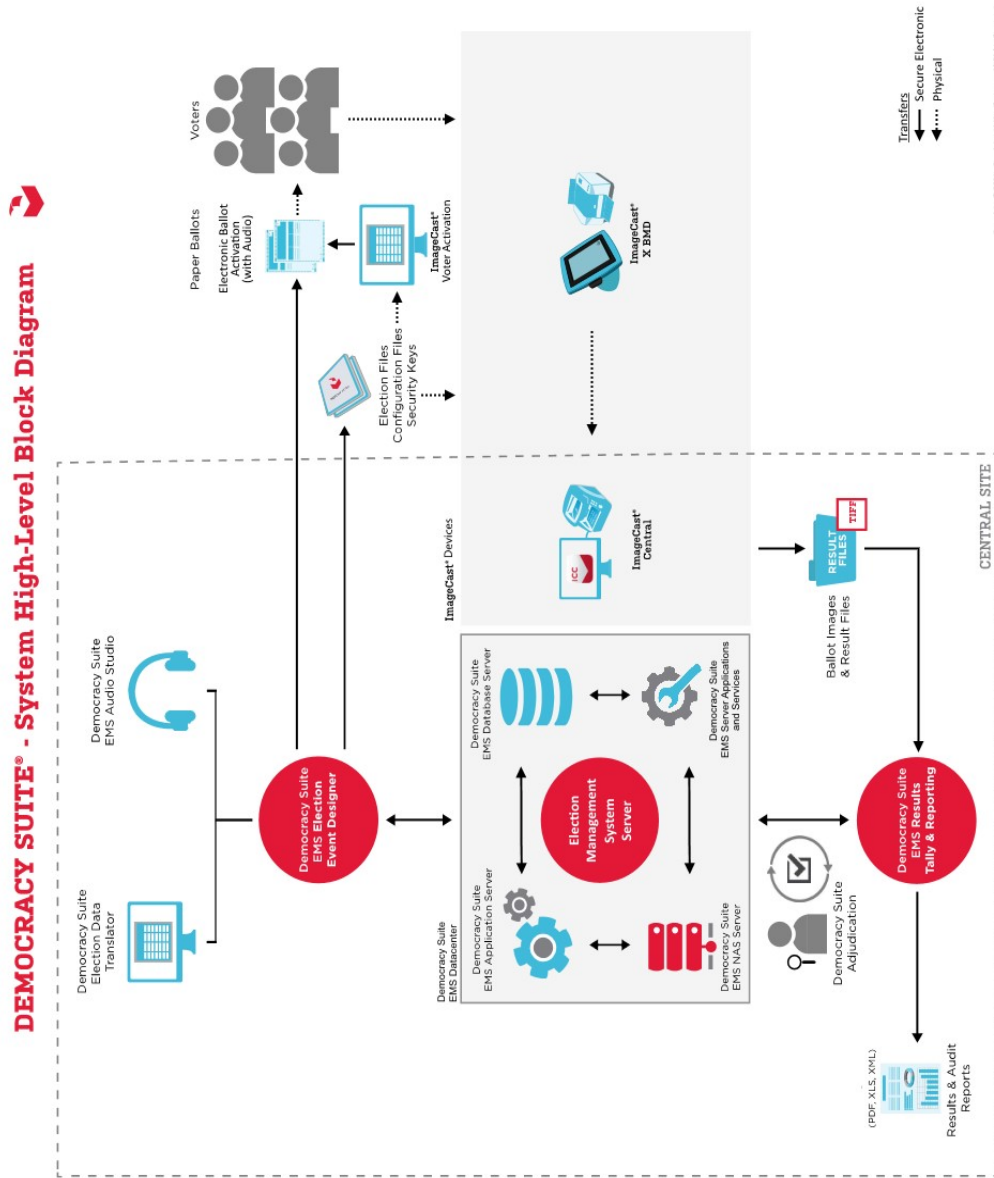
DEMOCRACY SUITE® - System High-Level Block Diagram

Democracy Suite Election Data Translator

Democracy Suite EMS Audio Studio

Democracy Suite EMS Election Event Designer

Election Files Configuration Files Security Keys

Paper Ballots

Electronic Ballot Activation (with Audio)

ImageCast® Voter Activation

Voters

ImageCast® X BMD

Transfers
Secure Electronic
Physical

Democracy Suite EMS Datacenter

Democracy Suite EMS Application Server

Democracy Suite EMS Database Server

Election Management System Server

Democracy Suite EMS NAS Server

Democracy Suite EMS Server Applications and Services

ImageCast® Devices

ICC

ImageCast® Central

RESULT FILES

TIFF

Ballot Images & Result Files

CENTRAL SITE

Democracy Suite Adjudication

Democracy Suite EMS Results Tally & Reporting

Results & Audit Reports (PDF, XLS, XML)